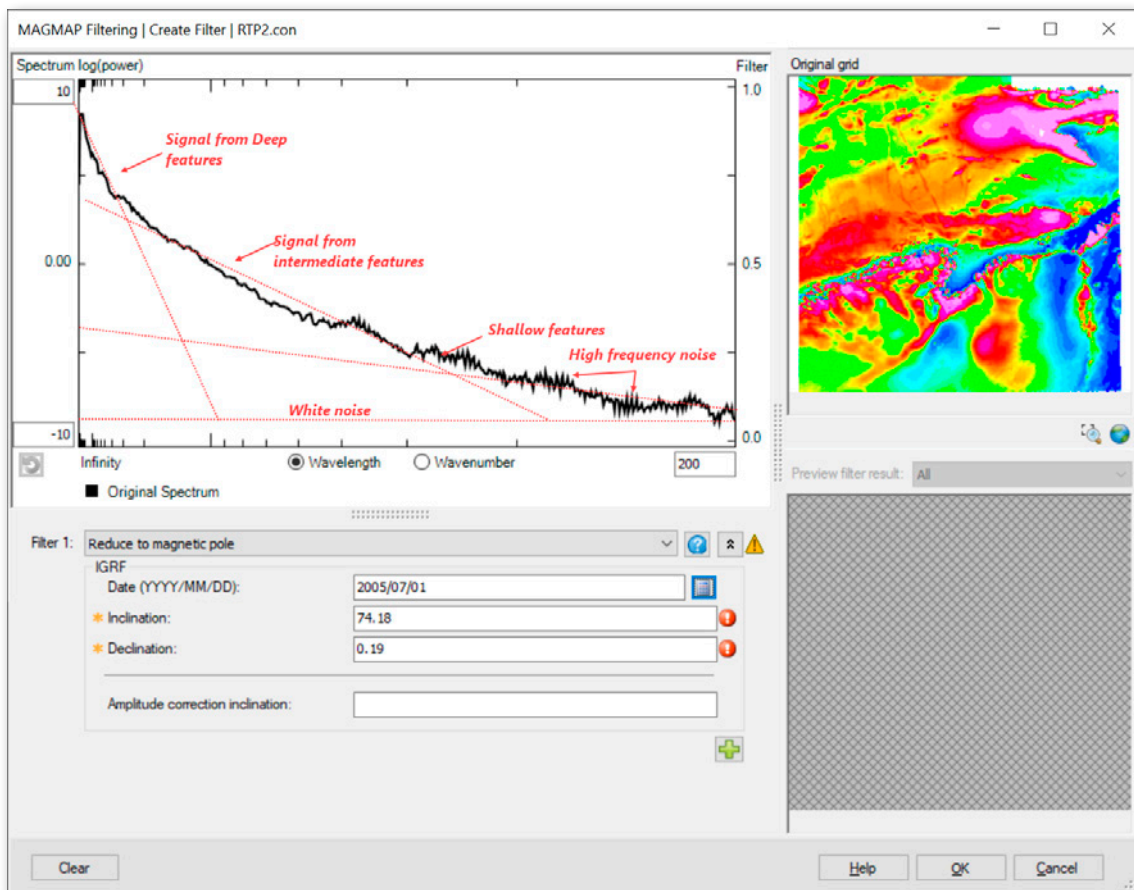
MAGMAP Filtering | Create Filter | RTP2.con

Spectrum log(power)

Filter

10

1.0

Signal from Deep features

Signal from intermediate features

0.00

0.5

Shallow features

High frequency noise

White noise

-10

0.0

Infinity

Wavelength

Wavenumber

200

Original Spectrum

Original grid

Preview filter result:

All

Filter 1:

Reduce to magnetic pole

IGRF

Date (YYYY/MM/DD):

2005/07/01

Inclination:

74.18

Declination:

0.19

Amplitude correction inclination:

Clear

Help

OK

Cancel